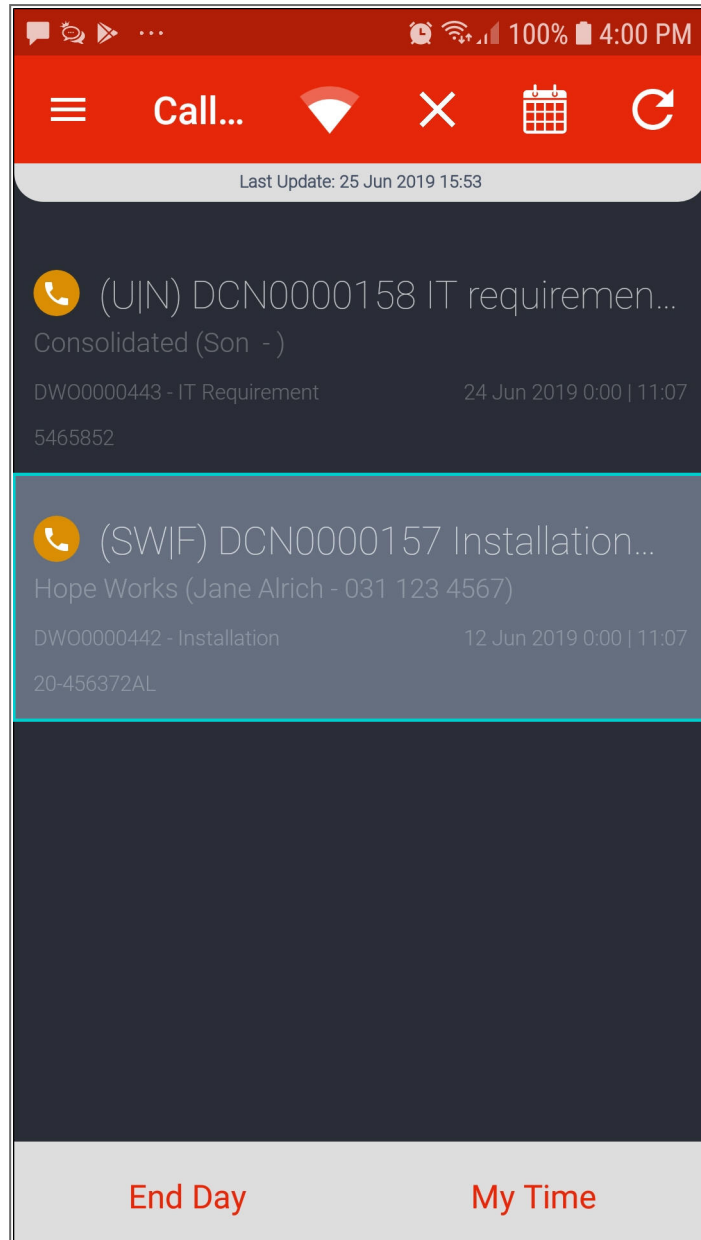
100% 4:00 PM

Call...

Last Update: 25 Jun 2019 15:53

(U|N) DCN0000158 IT requiremen...
Consolidated (Son - )
DWO0000443 - IT Requirement 24 Jun 2019 0:00 | 11:07
5465852

(SW|F) DCN0000157 Installation...
Hope Works (Jane Alrich - 031 123 4567)
DWO0000442 - Installation 12 Jun 2019 0:00 | 11:07
20-456372AL

End Day
My Time